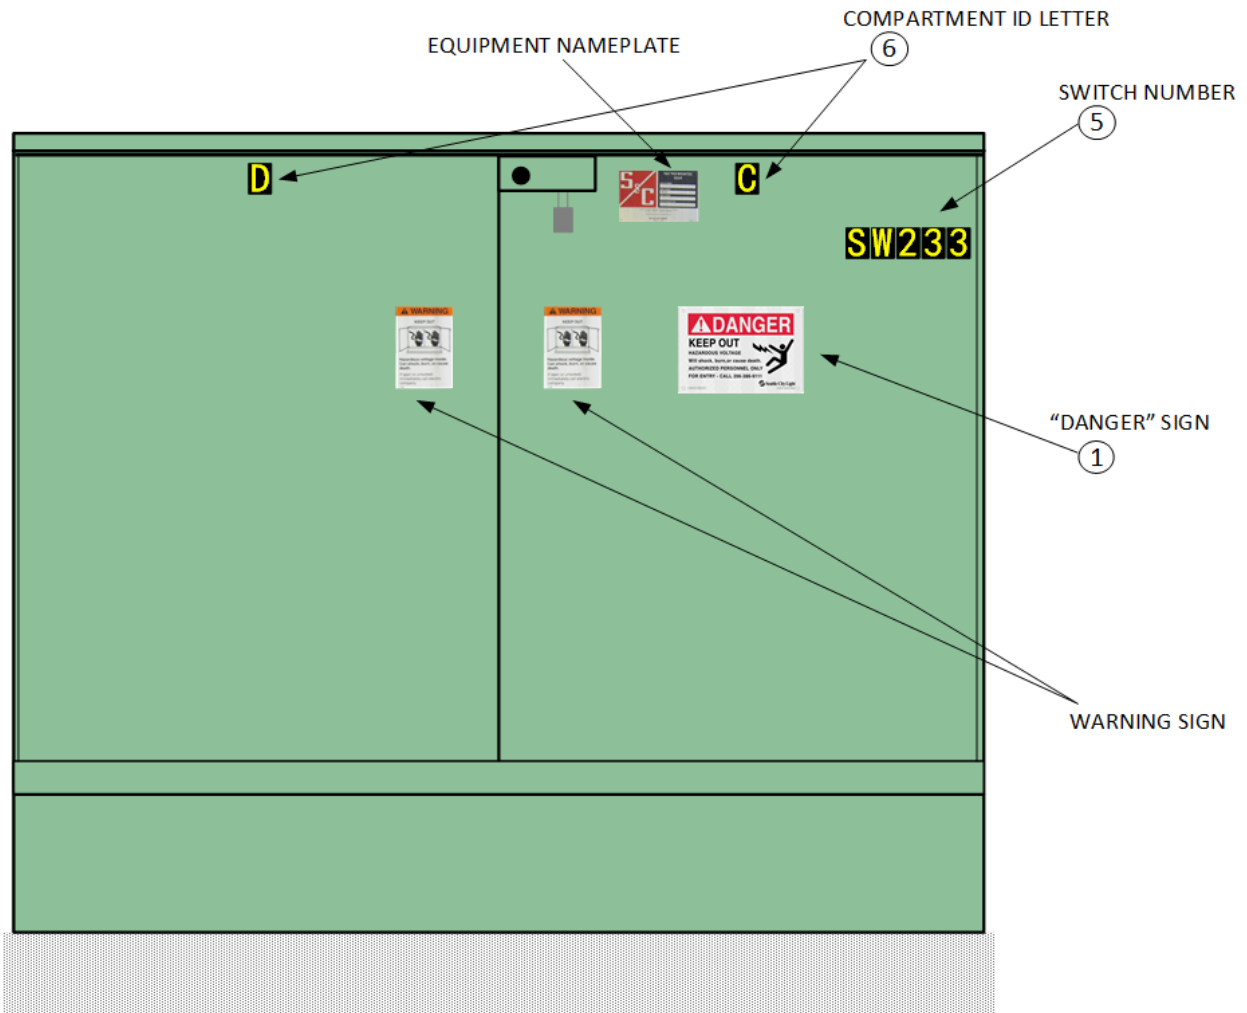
COMPARTMENT ID LETTER
6
EQUIPMENT NAMEPLATE
SWITCH NUMBER
5
D
S&C
C
SW233
WARNING
KEEP OUT
WARNING
KEEP OUT
DANGER
KEEP OUT
HAZARDOUS VOLTAGE
Will shock, burn, or cause death.
AUTHORIZED PERSONNEL ONLY
FOR ENTRY - CALL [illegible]
Seattle City Light
"DANGER" SIGN
1
WARNING SIGN